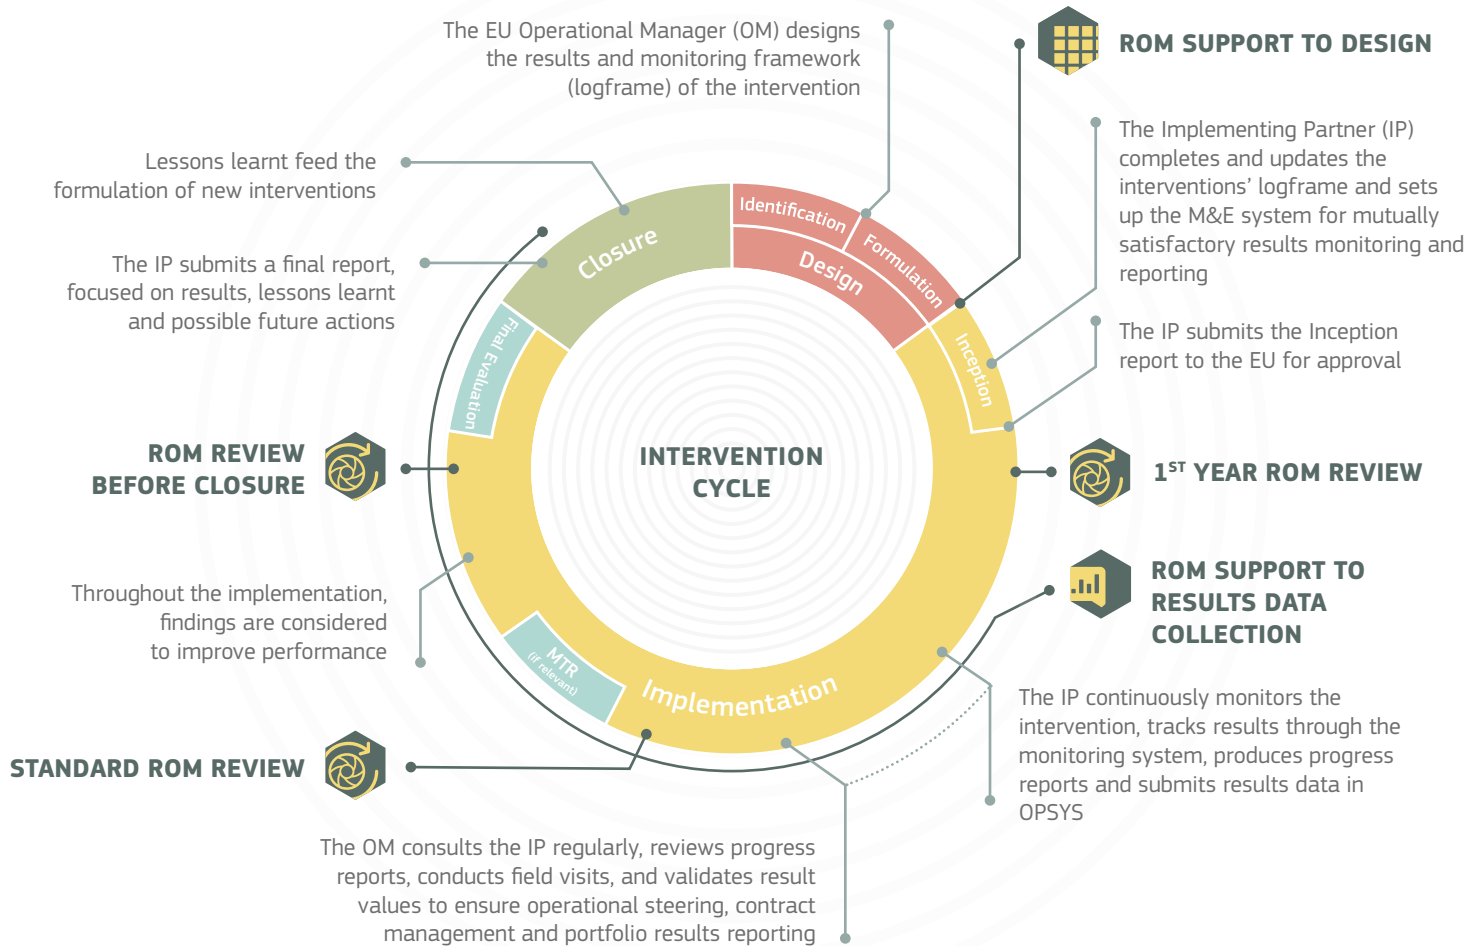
The EU Operational Manager (OM) designs the results and monitoring framework (logframe) of the intervention

ROM SUPPORT TO DESIGN

The Implementing Partner (IP) completes and updates the interventions' logframe and sets up the M&E system for mutually satisfactory results monitoring and reporting

The IP submits the Inception report to the EU for approval

Lessons learnt feed the formulation of new interventions

The IP submits a final report, focused on results, lessons learnt and possible future actions

Identification

Formulation

Design

Closure

Inception

Final Evaluation

INTERVENTION CYCLE

ROM REVIEW BEFORE CLOSURE

$1^{ST}$ YEAR ROM REVIEW

ROM SUPPORT TO RESULTS DATA COLLECTION

Throughout the implementation, findings are considered to improve performance

MTR (if relevant)

Implementation

The IP continuously monitors the intervention, tracks results through the monitoring system, produces progress reports and submits results data in OPSYS

STANDARD ROM REVIEW

The OM consults the IP regularly, reviews progress reports, conducts field visits, and validates result values to ensure operational steering, contract management and portfolio results reporting